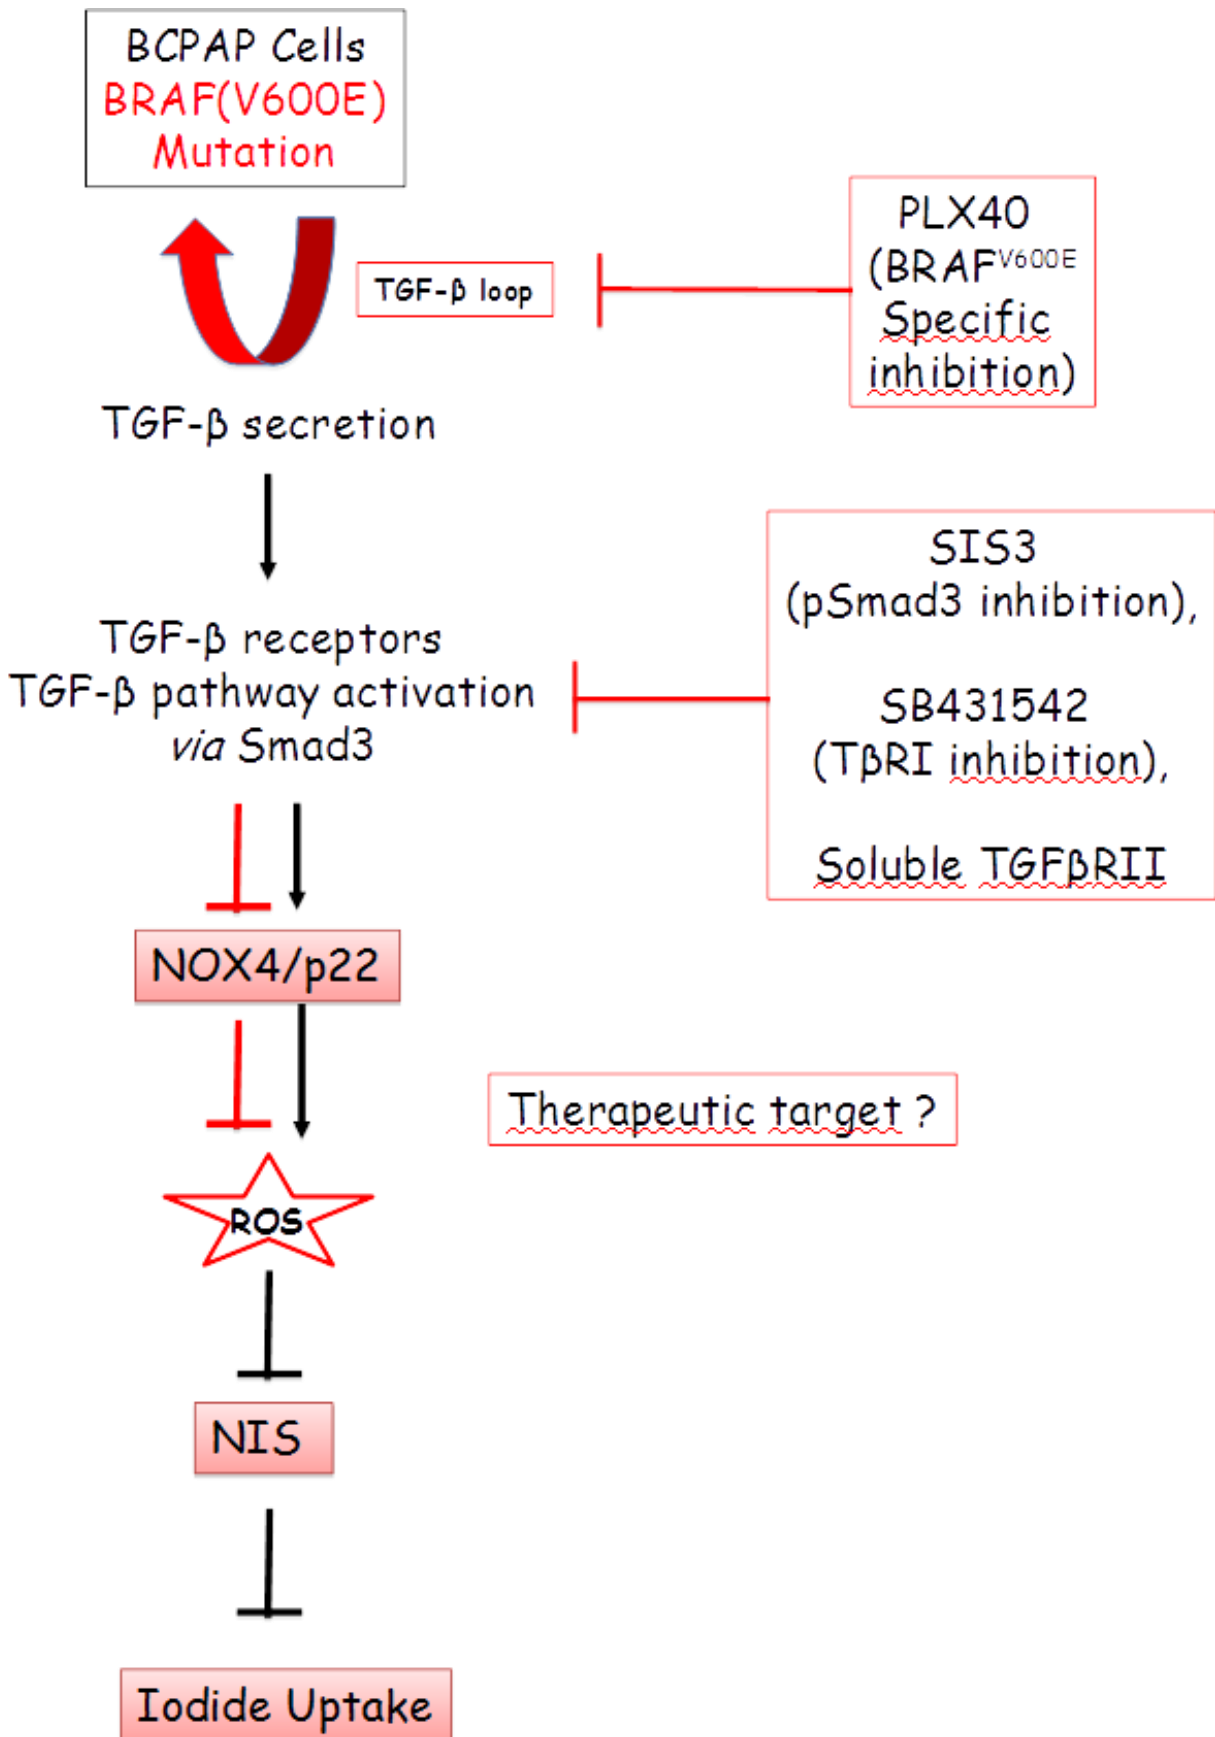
BCPAP Cells
BRAF(V600E)
Mutation

TGF-β loop

PLX40
(BRAF$^{V600E}$
Specific
inhibition)

TGF-β secretion

TGF-β receptors
TGF-β pathway activation
via Smad3

SIS3
(pSmad3 inhibition),

SB431542
(TβRI inhibition),

Soluble TGFβRII

NOX4/p22

Therapeutic target ?

ROS

NIS

Iodide Uptake